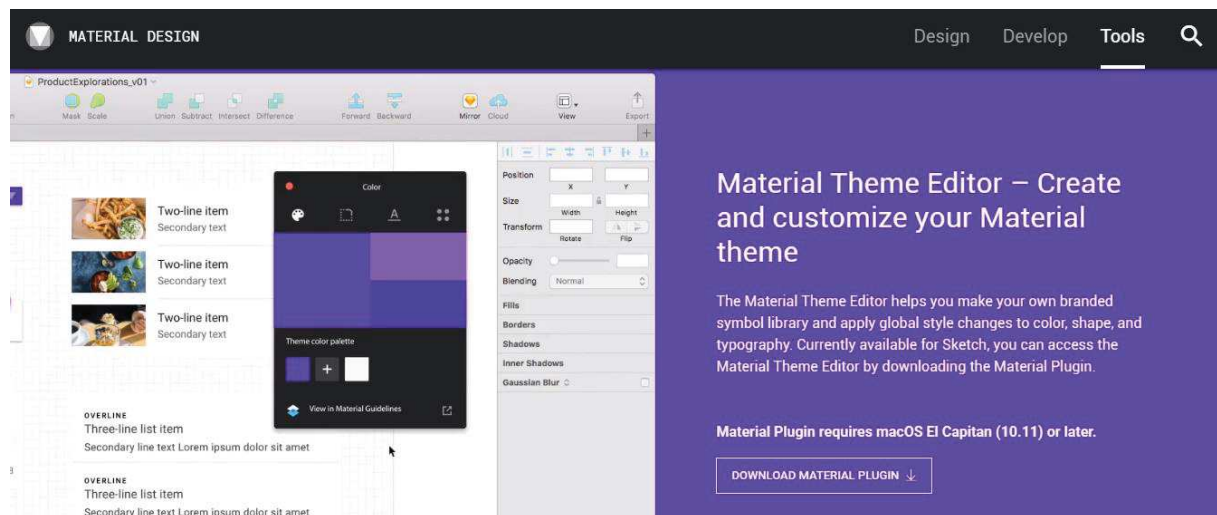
MATERIAL DESIGN

Design Develop Tools

ProductExplorations_v01

Mask Scale Union Subtract Intersect Difference Forward Backward Mirror Cloud View Export

Two-line item
Secondary text

Two-line item
Secondary text

Two-line item
Secondary text

OVERLINE
Three-line list item
Secondary line text Lorem ipsum dolor sit amet

OVERLINE
Three-line list item
Secondary line text Lorem ipsum dolor sit amet

Color

Theme color palette

View in Material Guidelines

Position X Y
Size Width Height
Transform Rotate Flip
Opacity
Blending Normal
Fills
Borders
Shadows
Inner Shadows
Gaussian Blur

Material Theme Editor – Create and customize your Material theme

The Material Theme Editor helps you make your own branded symbol library and apply global style changes to color, shape, and typography. Currently available for Sketch, you can access the Material Theme Editor by downloading the Material Plugin.

Material Plugin requires macOS El Capitan (10.11) or later.

DOWNLOAD MATERIAL PLUGIN